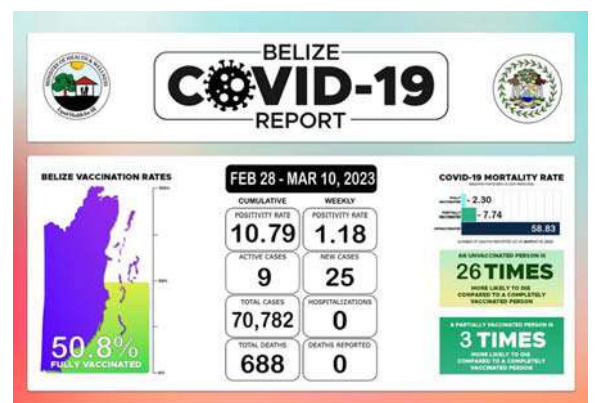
BELIZE
COVID-19
REPORT

BELIZE VACCINATION RATES

50.8%
FULLY VACCINATED

FEB 28 - MAR 10, 2023

| CUMULATIVE | WEEKLY |
|---|---|
| POSITIVITY RATE 10.79 | POSITIVITY RATE 1.18 |
| ACTIVE CASES 9 | NEW CASES 25 |
| TOTAL CASES 70,782 | HOSPITALIZATIONS 0 |
| TOTAL DEATHS 688 | DEATHS REPORTED 0 |

COVID-19 MORTALITY RATE
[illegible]
- 2.30
- 7.74
58.83
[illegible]

AN UNVACCINATED PERSON IS
26 TIMES
MORE LIKELY TO DIE COMPARED TO A COMPLETELY VACCINATED PERSON

A PARTIALLY VACCINATED PERSON IS
3 TIMES
MORE LIKELY TO DIE COMPARED TO A COMPLETELY VACCINATED PERSON